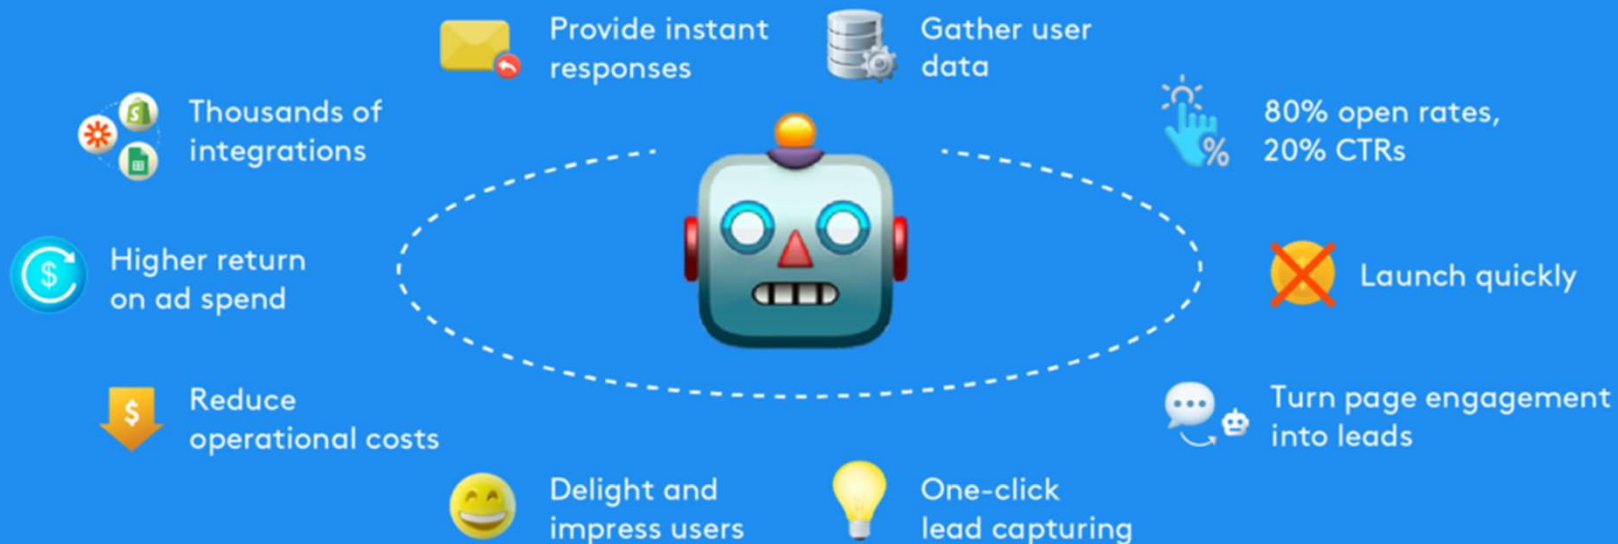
Provide instant responses

Gather user data

Thousands of integrations

80% open rates, 20% CTRs

Higher return on ad spend

Launch quickly

Reduce operational costs

Turn page engagement into leads

Delight and impress users

One-click lead capturing